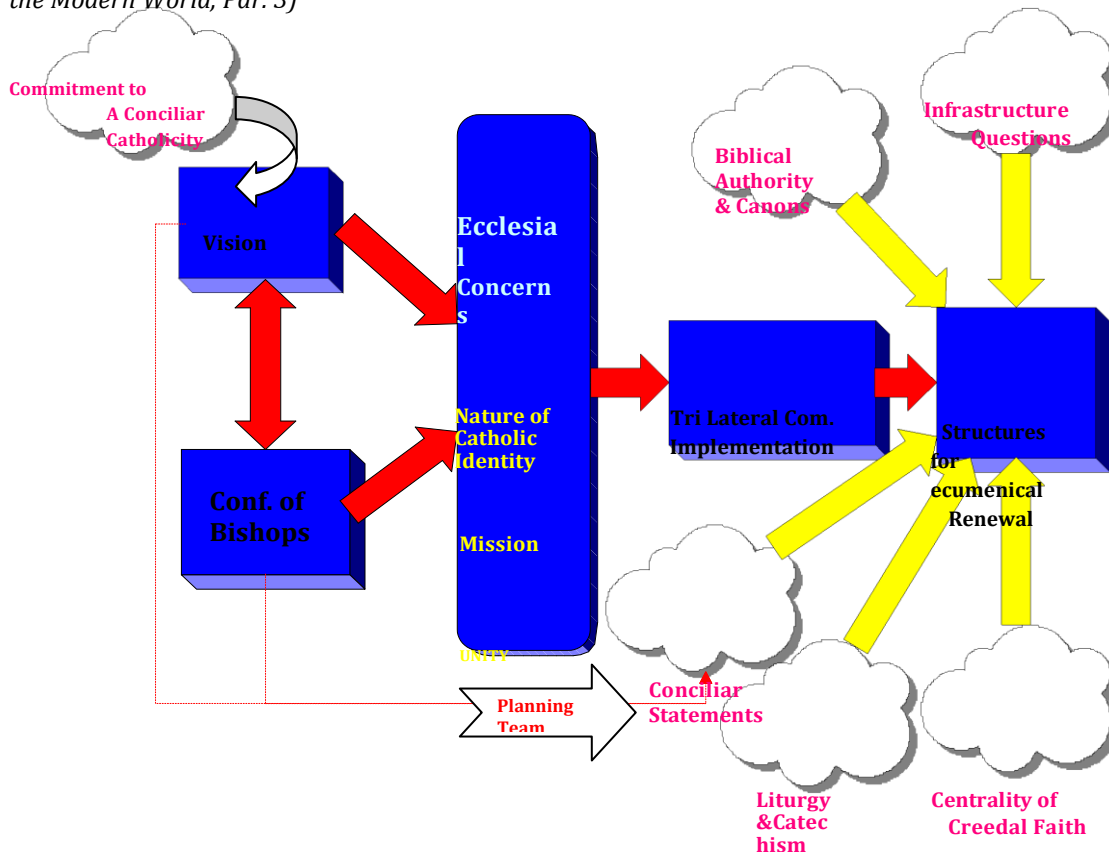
the Modern World, Par. 3)

Commitment to A Conciliar Catholicity

Vision

Conf. of Bishops

Ecclesial Concerns

Nature of Catholic Identity

Mission

UNITY

Planning Team

Tri Lateral Com. Implementation

Biblical Authority & Canons

Infrastructure Questions

Structures for ecumenical Renewal

Conciliar Statements

Liturgy &Catechism

Centrality of Creedal Faith